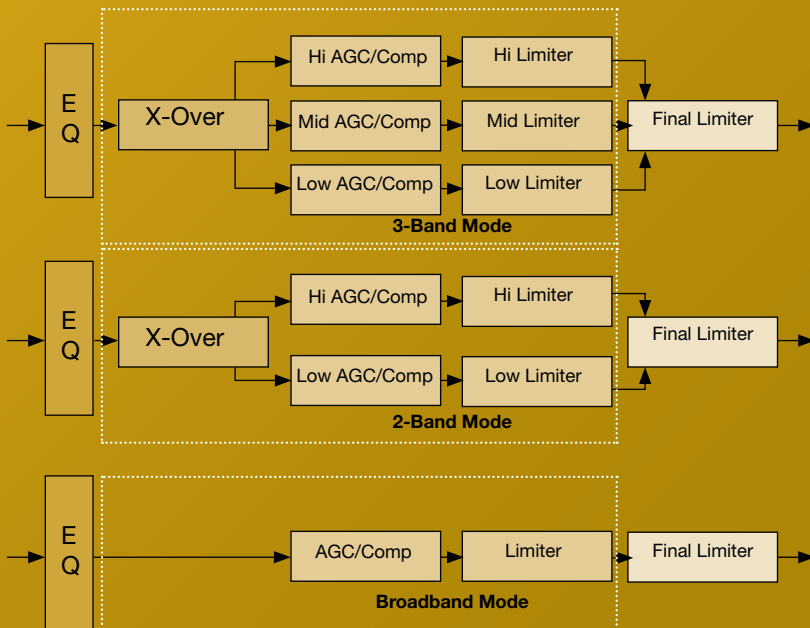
E
Q

X-Over

Hi AGC/Comp
Hi Limiter
Mid AGC/Comp
Mid Limiter
Low AGC/Comp
Low Limiter
Final Limiter
3-Band Mode

E
Q

X-Over

Hi AGC/Comp
Hi Limiter
Low AGC/Comp
Low Limiter
Final Limiter
2-Band Mode

E
Q

AGC/Comp
Limiter
Final Limiter
Broadband Mode